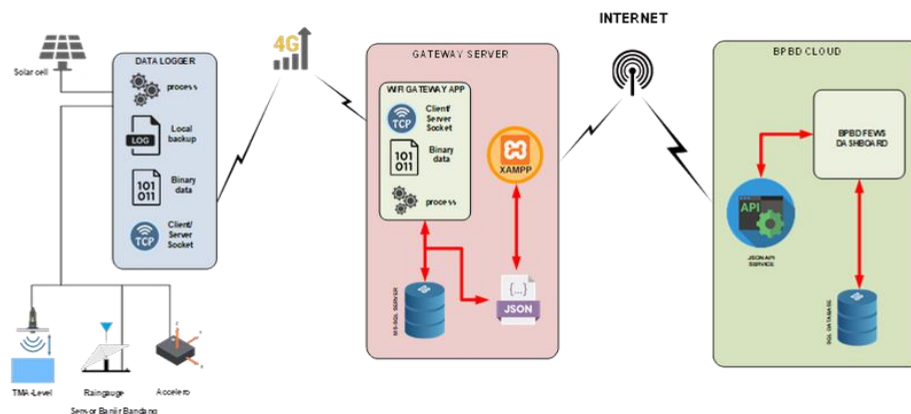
Solar cell

DATA LOGGER

process

LOG

Local backup

101
011

Binary data

TCP

Client/ Server Socket

TMA-Level

Raingauge

Accelero

Sensor Banjir Bandang

4G

GATEWAY SERVER

WIR GATEWAY APP

TCP

Client/ Server Socket

101
011

Binary data

process

XAMPP

MS-SQL SERVER

{...}
JSON

INTERNET

BPBD CLOUD

BPBD FEWS DASHBOARD

API

JSON API SERVICE

SQL DATABASE